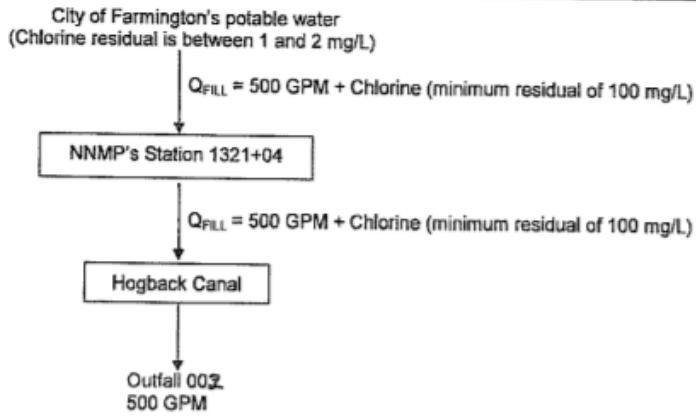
City of Farmington's potable water (Chlorine residual is between 1 and 2 mg/L)

$Q_{FILL}$ = 500 GPM + Chlorine (minimum residual of 100 mg/L)

NNMP's Station 1321+04

$Q_{FILL}$ = 500 GPM + Chlorine (minimum residual of 100 mg/L)

Hogback Canal

Outfall 002
500 GPM